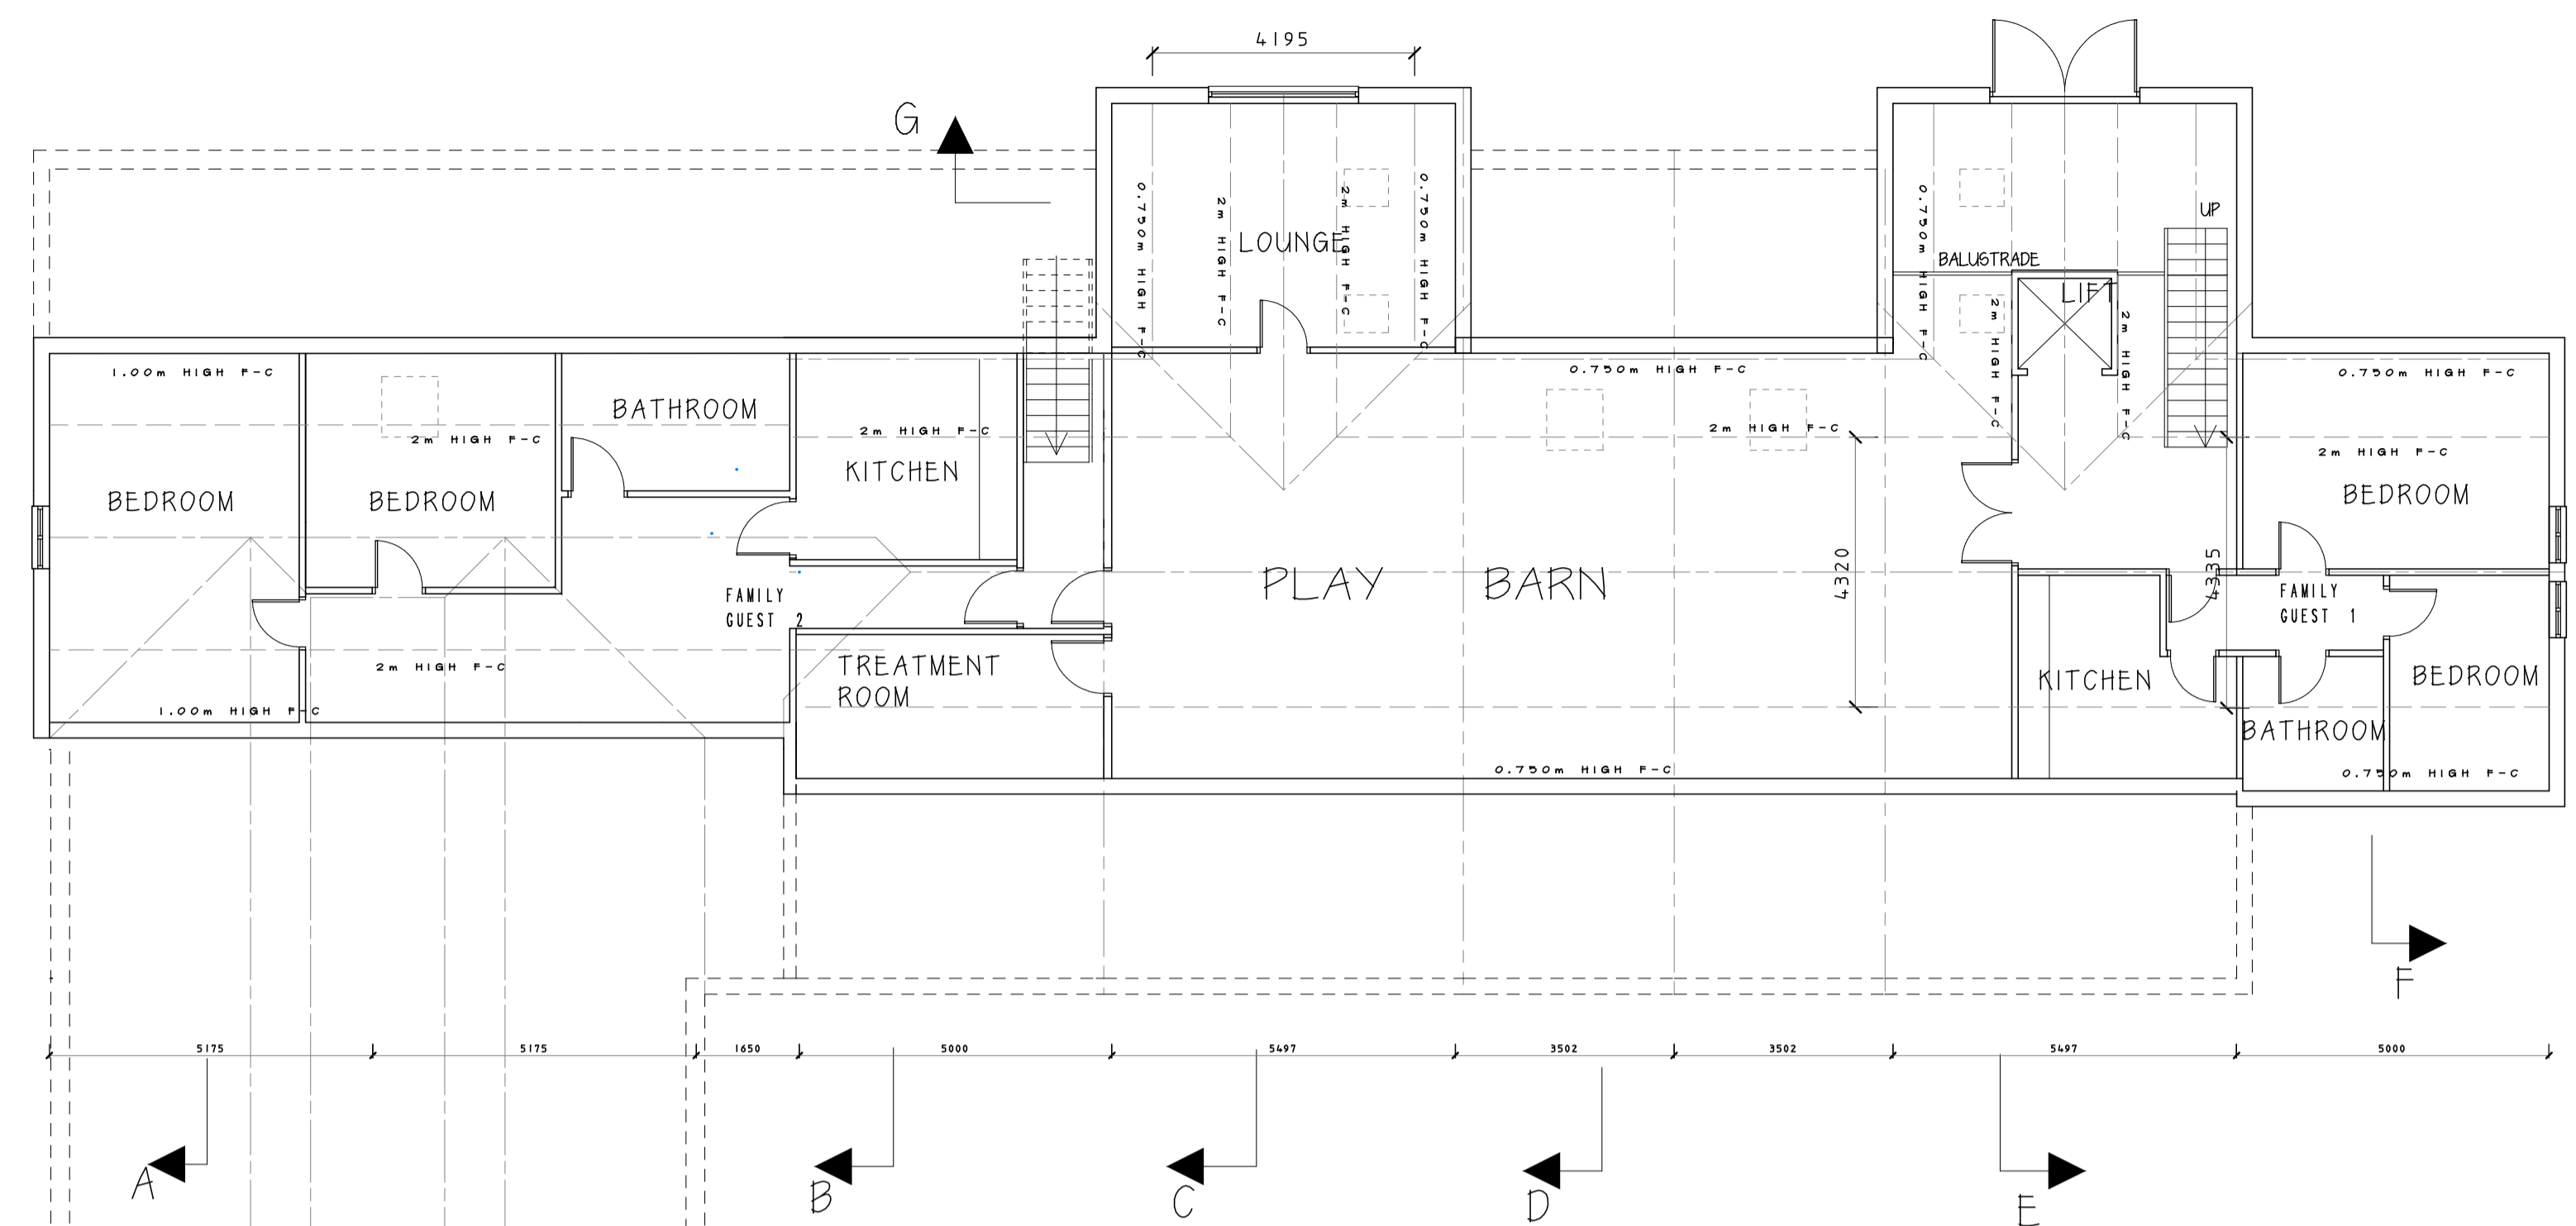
4195

G

0.750m HIGH F-C

2m HIGH F-C

LOUNGE

2m HIGH F-C

0.750m HIGH F-C

0.750m HIGH F-C

UP

BALUSTRADE

LIFT

2m HIGH F-C

2m HIGH F-C

1.00m HIGH F-C

2m HIGH F-C

BATHROOM

2m HIGH F-C

KITCHEN

0.750m HIGH F-C

2m HIGH F-C

0.750m HIGH F-C

2m HIGH F-C

BEDROOM

BEDROOM

BEDROOM

FAMILY GUEST 2

PLAY BARN

4320

4335

FAMILY GUEST 1

TREATMENT ROOM

KITCHEN

BEDROOM

2m HIGH F-C

1.00m HIGH F-C

BATHROOM

0.750m HIGH F-C

0.750m HIGH F-C

F

5175 5175 1650 5000 5497 3502 3502 5497 5000

A B C D E